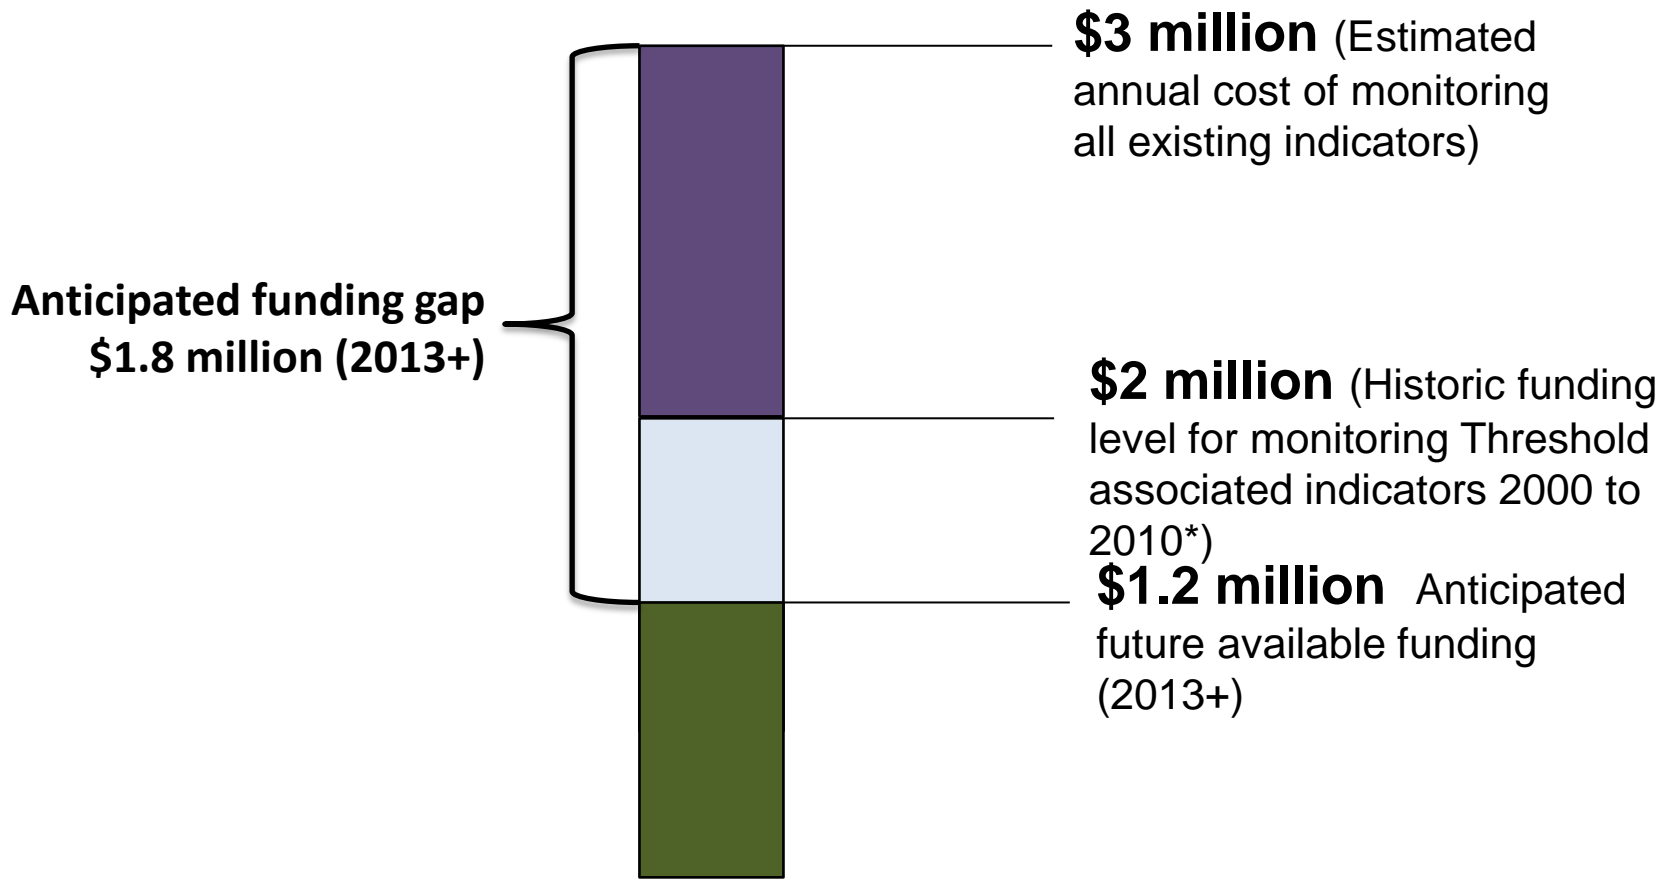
Anticipated funding gap
$1.8 million (2013+)

**$3 million** (Estimated annual cost of monitoring all existing indicators)

**$2 million** (Historic funding level for monitoring Threshold associated indicators 2000 to 2010*)

**$1.2 million** Anticipated future available funding (2013+)